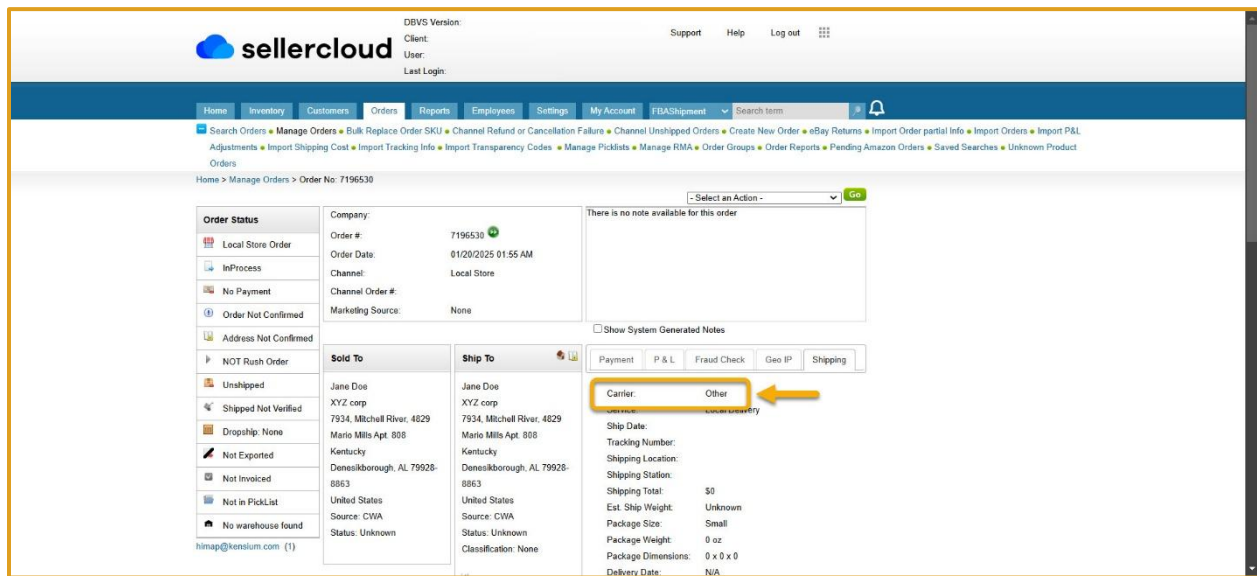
sellercloud

DBVS Version:
Client:
User:
Last Login:

Support Help Log out

Home Inventory Customers Orders Reports Employees Settings My Account FBAShipment Search term

Search Orders • Manage Orders • Bulk Replace Order SKU • Channel Refund or Cancellation Failure • Channel Unshipped Orders • Create New Order • eBay Returns • Import Order partial Info • Import Orders • Import P&L Adjustments • Import Shipping Cost • Import Tracking Info • Import Transparency Codes • Manage Picklists • Manage RMA • Order Groups • Order Reports • Pending Amazon Orders • Saved Searches • Unknown Product Orders

Home > Manage Orders > Order No: 7196530

- Select an Action - Go

Order Status
Local Store Order
InProcess
No Payment
Order Not Confirmed
Address Not Confirmed
NOT Rush Order
Unshipped
Shipped Not Verified
Dropship: None
Not Exported
Not Invoiced
Not in PickList
No warehouse found

himap@kensium.com (1)

Company:
Order #: 7196530
Order Date: 01/20/2025 01:55 AM
Channel: Local Store
Channel Order #:
Marketing Source: None

There is no note available for this order

Show System Generated Notes

Sold To
Jane Doe
XYZ corp
7934, Mitchell River, 4829
Mario Mills Apt. 808
Kentucky
Denesikborough, AL 79928-8863
United States
Source: CWA
Status: Unknown

Ship To
Jane Doe
XYZ corp
7934, Mitchell River, 4829
Mario Mills Apt. 808
Kentucky
Denesikborough, AL 79928-8863
United States
Source: CWA
Status: Unknown
Classification: None

Payment P & L Fraud Check Geo IP Shipping

Carrier: Other
Service: Local Delivery
Ship Date:
Tracking Number:
Shipping Location:
Shipping Station:
Shipping Total: $0
Est. Ship Weight: Unknown
Package Size: Small
Package Weight: 0 oz
Package Dimensions: 0 x 0 x 0
Delivery Date: N/A